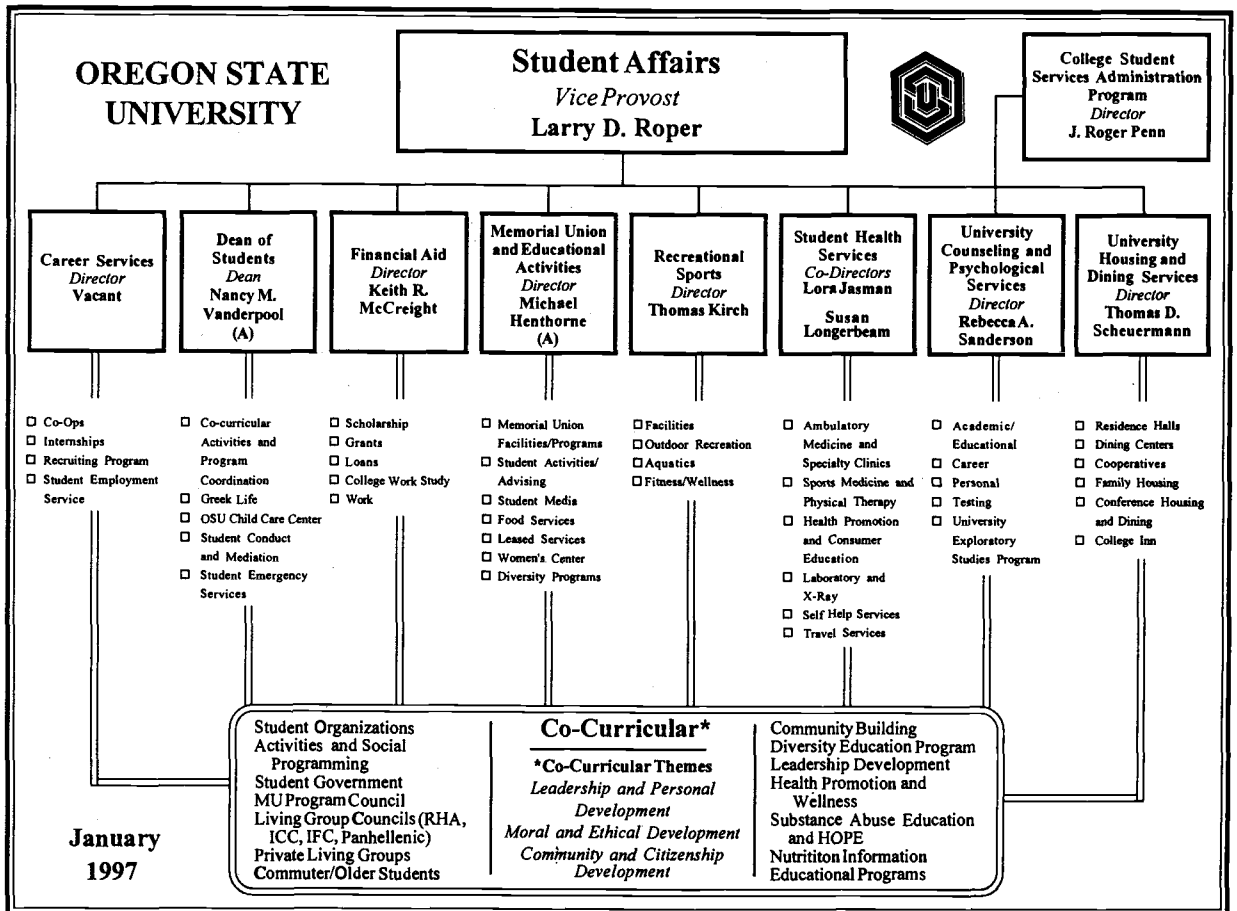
OREGON STATE UNIVERSITY

Student Affairs
Vice Provost
Larry D. Roper

College Student Services Administration Program
Director
J. Roger Penn

Career Services
Director
Vacant

Dean of Students
Dean
Nancy M. Vanderpool
(A)

Financial Aid
Director
Keith R. McCreight

Memorial Union and Educational Activities
Director
Michael Henthorne
(A)

Recreational Sports
Director
Thomas Kirch

Student Health Services
Co-Directors
Lora Jasman
Susan Longerbeam

University Counseling and Psychological Services
Director
Rebecca A. Sanderson

University Housing and Dining Services
Director
Thomas D. Scheuermann

☐ Co-Ops
☐ Internships
☐ Recruiting Program
☐ Student Employment Service

☐ Co-curricular Activities and Program Coordination
☐ Greek Life
☐ OSU Child Care Center
☐ Student Conduct and Mediation
☐ Student Emergency Services

☐ Scholarship
☐ Grants
☐ Loans
☐ College Work Study
☐ Work

☐ Memorial Union Facilities/Programs
☐ Student Activities/ Advising
☐ Student Media
☐ Food Services
☐ Leased Services
☐ Women's Center
☐ Diversity Programs

☐ Facilities
☐ Outdoor Recreation
☐ Aquatics
☐ Fitness/Wellness

☐ Ambulatory Medicine and Specialty Clinics
☐ Sports Medicine and Physical Therapy
☐ Health Promotion and Consumer Education
☐ Laboratory and X-Ray
☐ Self Help Services
☐ Travel Services

☐ Academic/ Educational
☐ Career
☐ Personal
☐ Testing
☐ University Exploratory Studies Program

☐ Residence Halls
☐ Dining Centers
☐ Cooperatives
☐ Family Housing
☐ Conference Housing and Dining
☐ College Inn

Student Organizations
Activities and Social Programming
Student Government
MU Program Council
Living Group Councils (RHA, ICC, IFC, Panhellenic)
Private Living Groups
Commuter/Older Students

Co-Curricular*
*Co-Curricular Themes
Leadership and Personal Development
Moral and Ethical Development
Community and Citizenship Development

Community Building
Diversity Education Program
Leadership Development
Health Promotion and Wellness
Substance Abuse Education and HOPE
Nutrititon Information
Educational Programs

January 1997